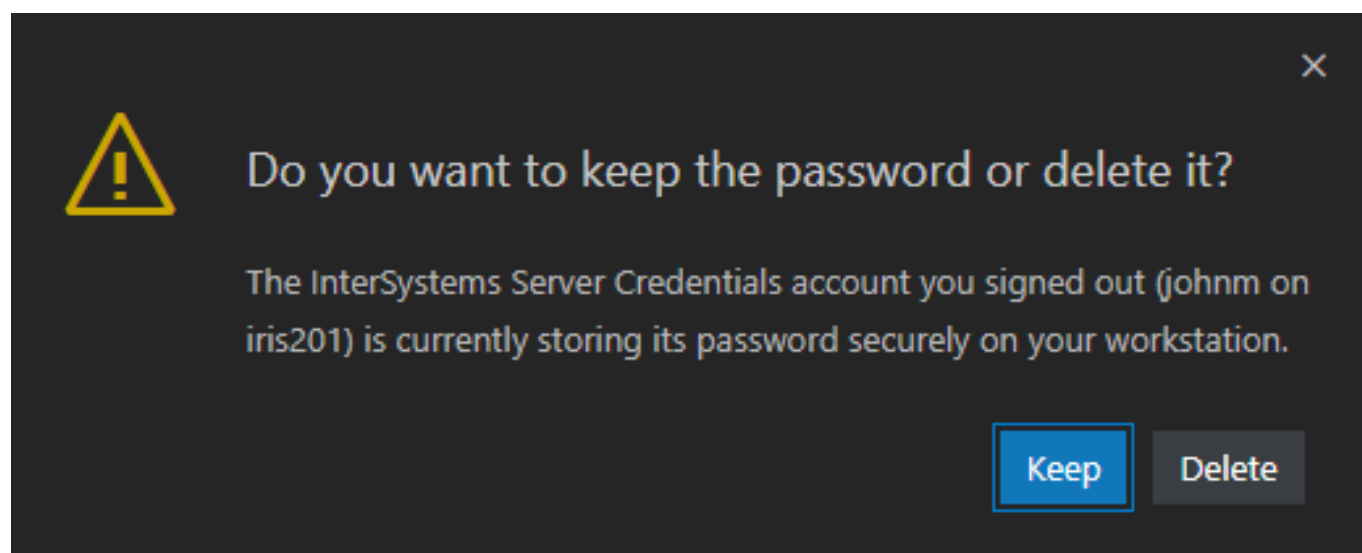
×

Do you want to keep the password or delete it?

The InterSystems Server Credentials account you signed out (johnm on iris201) is currently storing its password securely on your workstation.

Keep Delete